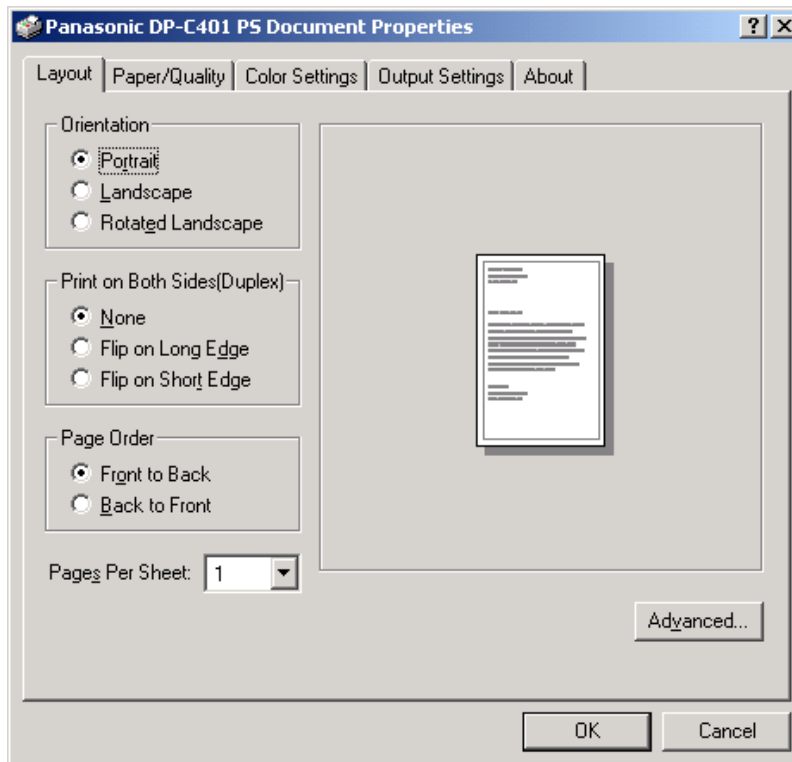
Panasonic DP-C401 PS Document Properties
?

Layout | Paper/Quality | Color Settings | Output Settings | About

Orientation
Portrait
Landscape
Rotated Landscape

Print on Both Sides(Duplex)
None
Flip on Long Edge
Flip on Short Edge

Page Order
Front to Back
Back to Front

Pages Per Sheet: 1

Advanced...

OK
Cancel